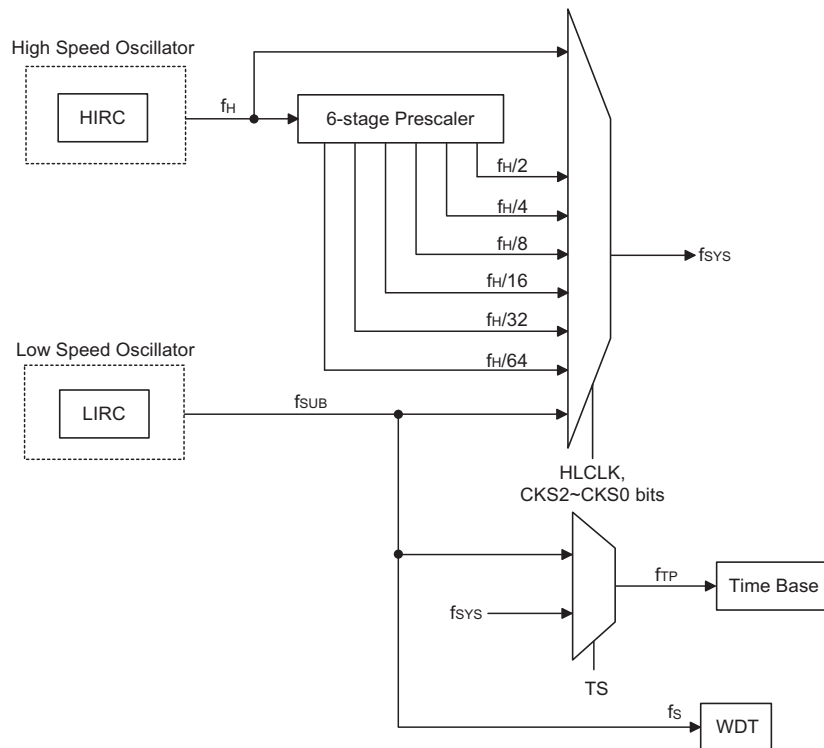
High Speed Oscillator

HIRC

$f_H$

6-stage Prescaler

$f_H/2$

$f_H/4$

$f_H/8$

$f_H/16$

$f_H/32$

$f_H/64$

$f_{SYS}$

Low Speed Oscillator

LIRC

$f_{SUB}$

HLCLK, CKS2~CKS0 bits

$f_{TP}$

Time Base

$f_{SYS}$

TS

$f_S$

WDT